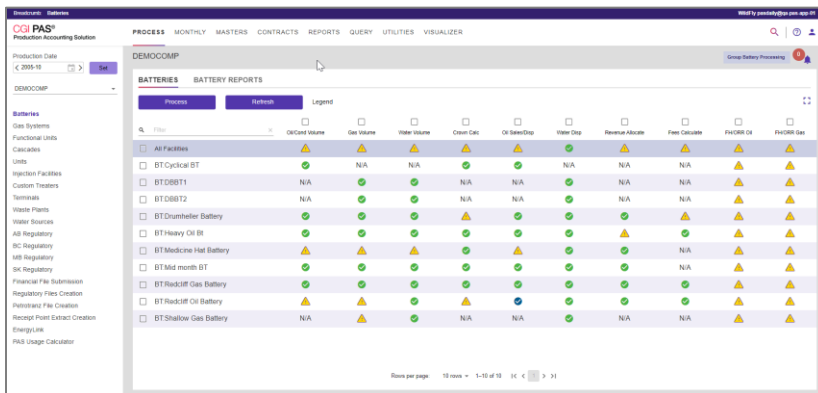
Breadcrumb: Batteries

WildFly psedaily@qs.pas.app-01

CGI PAS®
Production Accounting Solution

PROCESS MONTHLY MASTERS CONTRACTS REPORTS QUERY UTILITIES VISUALIZER

Production Date
< 2005-10 >
Set

DEMOCOMP

Batteries
Gas Systems
Functional Units
Cascades
Units
Injection Facilities
Custom Treaters
Terminals
Waste Plants
Water Sources
AB Regulatory
BC Regulatory
MB Regulatory
SK Regulatory
Financial File Submission
Regulatory Files Creation
Petrinex File Creation
Receipt Point Extract Creation
EnergyLink
PAS Usage Calculator

DEMOCOMP

Group Battery Processing

BATTERIES BATTERY REPORTS

Process Refresh Legend

| Filter | Oil/Cond Volume | Gas Volume | Water Volume | Crown Calc | Oil Sales/Disp | Water Disp | Revenue Allocate | Fees Calculate | FH/ORR Oil | FH/ORR Gas |
|---|---|---|---|---|---|---|---|---|---|---|
| All Facilities | | | | | | | | | | |
| BT:Cyclical BT | | N/A | N/A | | | N/A | N/A | N/A | | |
| BT:DBBT1 | N/A | | | N/A | N/A | | N/A | N/A | | |
| BT:DBBT2 | N/A | | | N/A | N/A | | N/A | N/A | | |
| BT:Drumheller Battery | | | | | | | | | | |
| BT:Heavy Oil Bt | | | | | | | | | | |
| BT:Medicine Hat Battery | | | | | | | | N/A | | |
| BT:Mid month BT | | | | | | | | N/A | | |
| BT:Redcliff Gas Battery | | | | | | | | | | |
| BT:Redcliff Oil Battery | | | | | | | | N/A | | |
| BT:Shallow Gas Battery | N/A | | | N/A | N/A | | N/A | N/A | | |

Rows per page: 10 rows 1–10 of 10 |< < 1 > >|